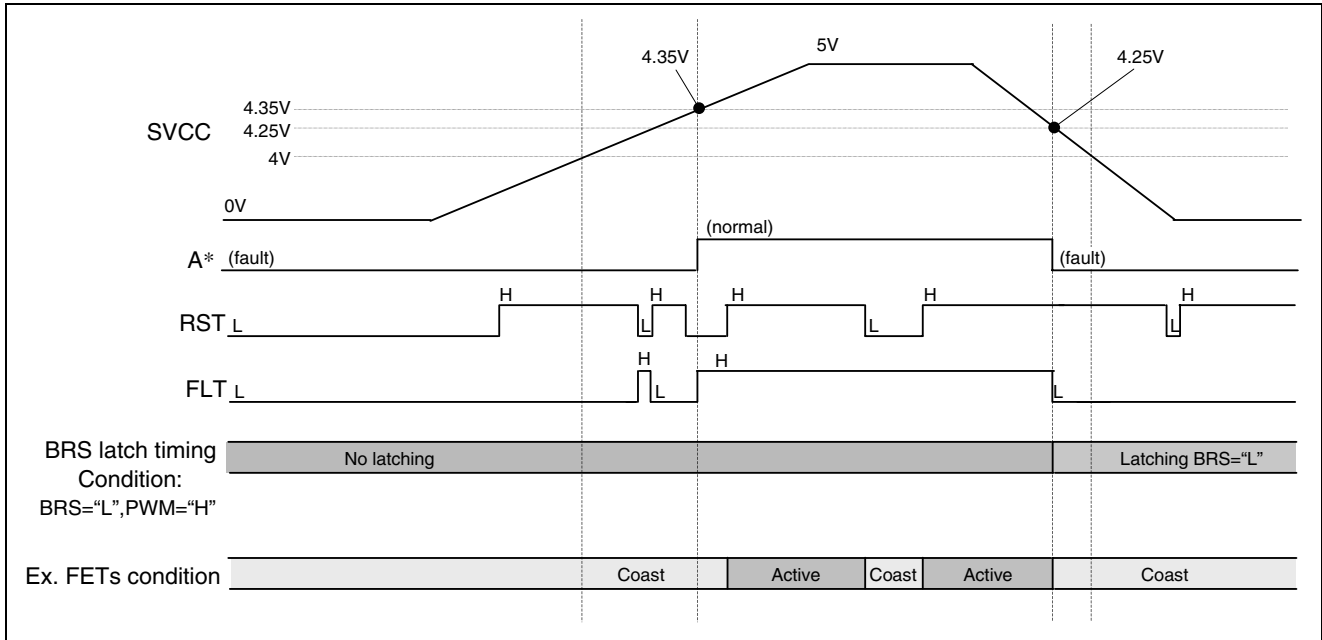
4.35V
5V
4.25V
SVCC
4.35V
4.25V
4V
0V
(normal)
A* (fault)
(fault)
H H H H H
RST L
L L L
H H
FLT L
L L
BRS latch timing Condition: BRS="L",PWM="H"
No latching
Latching BRS="L"
Ex. FETs condition
Coast
Active
Coast
Active
Coast